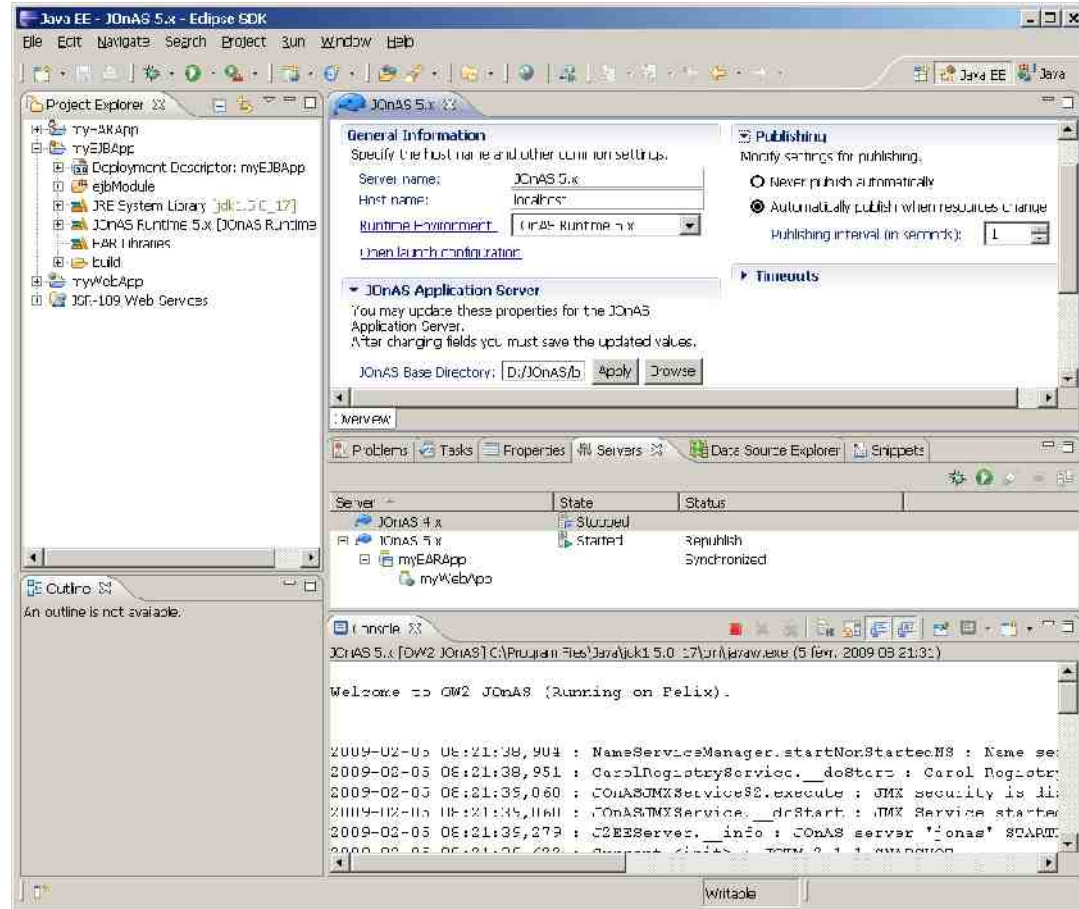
Java EE - JOnAS 5.x - Eclipse SDK

File Edit Navigate Search Project Run Window Help

Java EE Java

Project Explorer

myEARApp
myEJBApp
Deployment Descriptor: myEJBApp
ejbModule
JRE System Library [jdk1.5.0_17]
JOnAS Runtime 5.x [JOnAS Runtime
EAR Libraries
build
myWebApp
JSR-109 Web Services

JOnAS 5.x

General Information
Specify the host name and other common settings.
Server name: JOnAS 5.x
Host name: localhost
Runtime Environment: JOnAS Runtime 5.x
Open launch configuration

JOnAS Application Server
You may update these properties for the JOnAS Application Server.
After changing fields you must save the updated values.
JOnAS Base Directory: D:/JOnAS/b Apply Browse

Publishing
Modify settings for publishing.
Never publish automatically
Automatically publish when resources change
Publishing interval (in seconds): 1

Timeouts

Overview

Problems Tasks Properties Servers Data Source Explorer Snippets

| Server | State | Status |
|---|---|---|
| JOnAS 4.x | Stopped | |
| JOnAS 5.x | Started | Republish |
| myEARApp | | Synchronized |
| myWebApp | | |

Outline
An outline is not available.

Console
JOnAS 5.x [OW2 JOnAS] C:\Program Files\Java\jdk1.5.0_17\bin\javaw.exe (5 févr. 2009 08:21:31)

Welcome to OW2 JOnAS (Running on Felix).

2009-02-05 08:21:38,904 : NameServiceManager.startNonStartedNS : Name se
2009-02-05 08:21:38,951 : CarolRegistryService.__doStart : Carol Registr
2009-02-05 08:21:39,060 : JOnASJMXService82.execute : JMX security is di
2009-02-05 08:21:39,060 : JOnASJMXService.__doStart : JMX Service starte
2009-02-05 08:21:39,279 : J2EEServer.__info : JOnAS server 'jonas' START
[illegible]

Writable